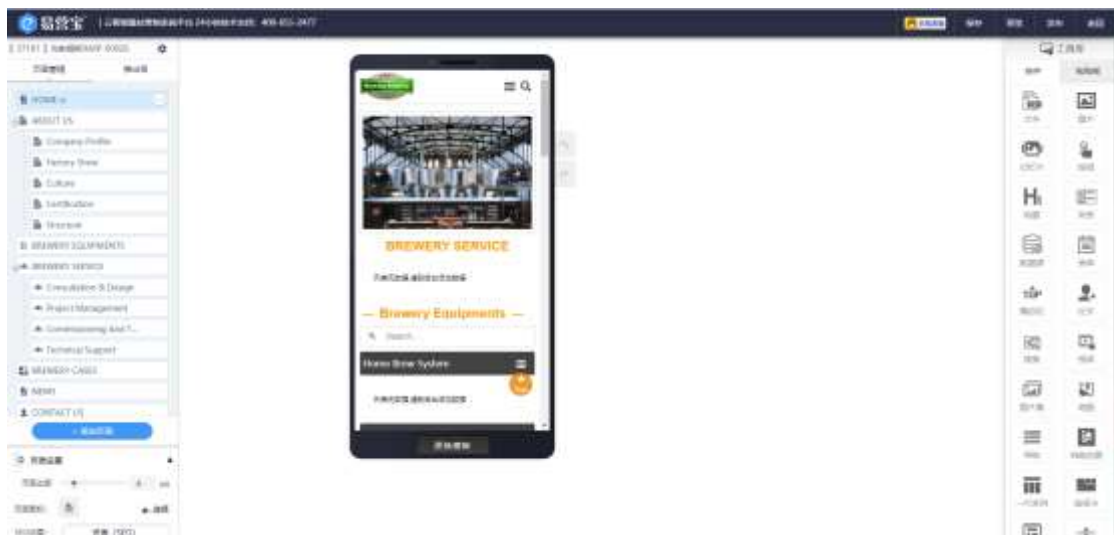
易营宝 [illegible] 400-655-2477

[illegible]

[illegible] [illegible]

HOME
ABOUT US
Company Profile
Factory Show
Culture
Certification
Structure
BREWERY EQUIPMENTS
BREWERY SERVICE
Consultation & Design
Project Management
Commissioning And T...
Technical Support
BREWERY CASES
NEWS
CONTACT US

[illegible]

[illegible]

BREWERY SERVICE

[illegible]

— Brewery Equipments —

Search

Home Brew System

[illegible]

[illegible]

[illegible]